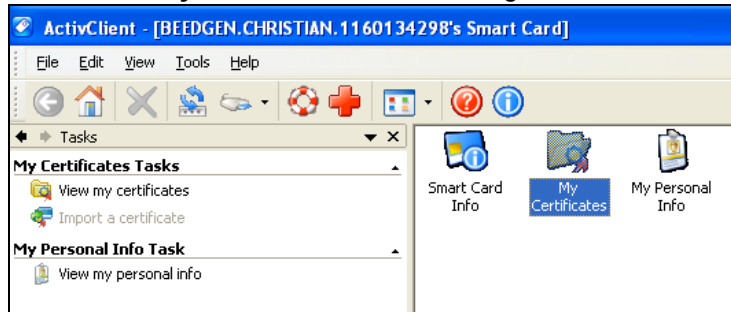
ActivClient - [BEEDGEN.CHRISTIAN.1160134298's Smart Card]

File Edit View Tools Help

Tasks

My Certificates Tasks
View my certificates
Import a certificate

My Personal Info Task
View my personal info

Smart Card Info
My Certificates
My Personal Info